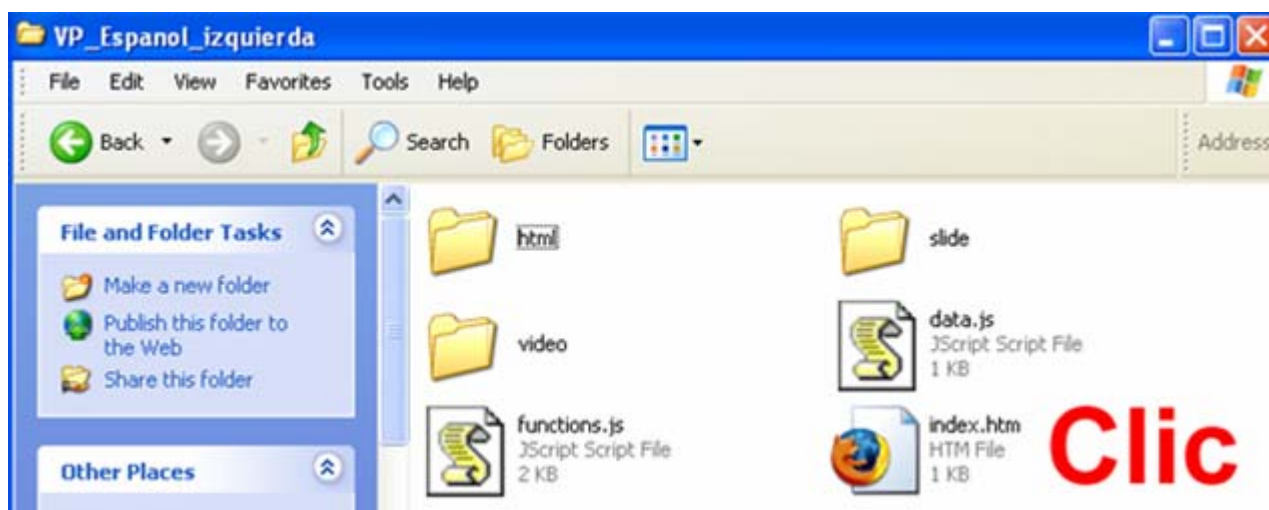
VP_Espanol_izquierda

File Edit View Favorites Tools Help

Back Search Folders Address

File and Folder Tasks

Make a new folder

Publish this folder to the Web

Share this folder

Other Places

html

slide

video

data.js
JScript Script File
1 KB

functions.js
JScript Script File
2 KB

index.htm
HTM File
1 KB

Clic